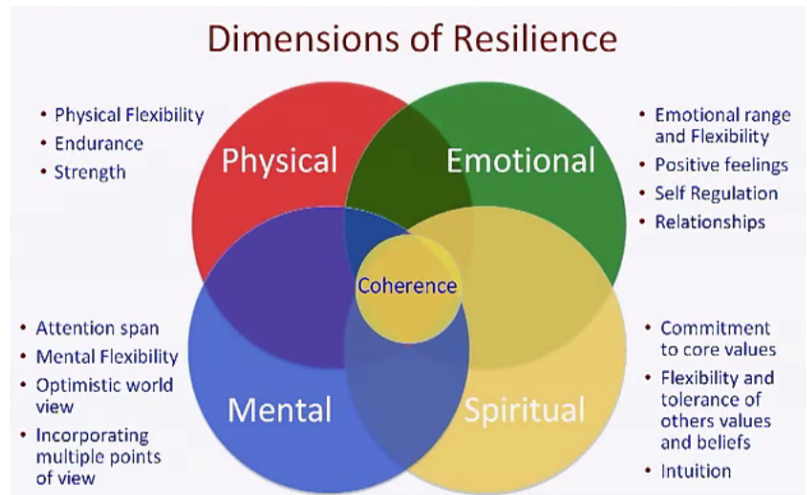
Dimensions of Resilience

- Physical Flexibility
- Endurance
- Strength

Physical

Emotional

- Emotional range and Flexibility
- Positive feelings
- Self Regulation
- Relationships

Coherence

- Attention span
- Mental Flexibility
- Optimistic world view
- Incorporating multiple points of view

Mental

Spiritual

- Commitment to core values
- Flexibility and tolerance of others values and beliefs
- Intuition